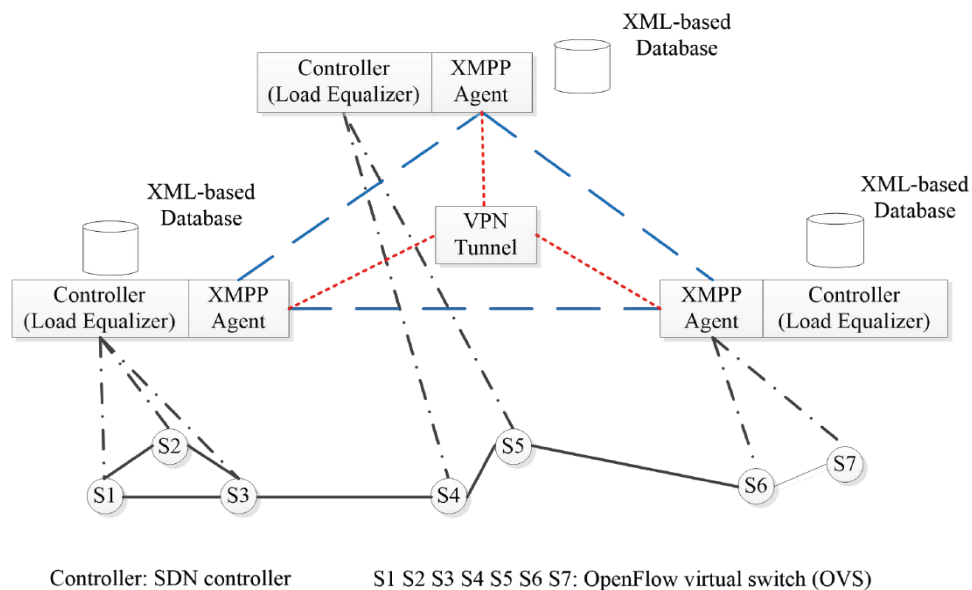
XML-based Database

Controller (Load Equalizer)

XMPP Agent

XML-based Database

VPN Tunnel

XML-based Database

Controller (Load Equalizer)

XMPP Agent

XMPP Agent

Controller (Load Equalizer)

S2

S5

S7

S1

S3

S4

S6

Controller: SDN controller

S1 S2 S3 S4 S5 S6 S7: OpenFlow virtual switch (OVS)